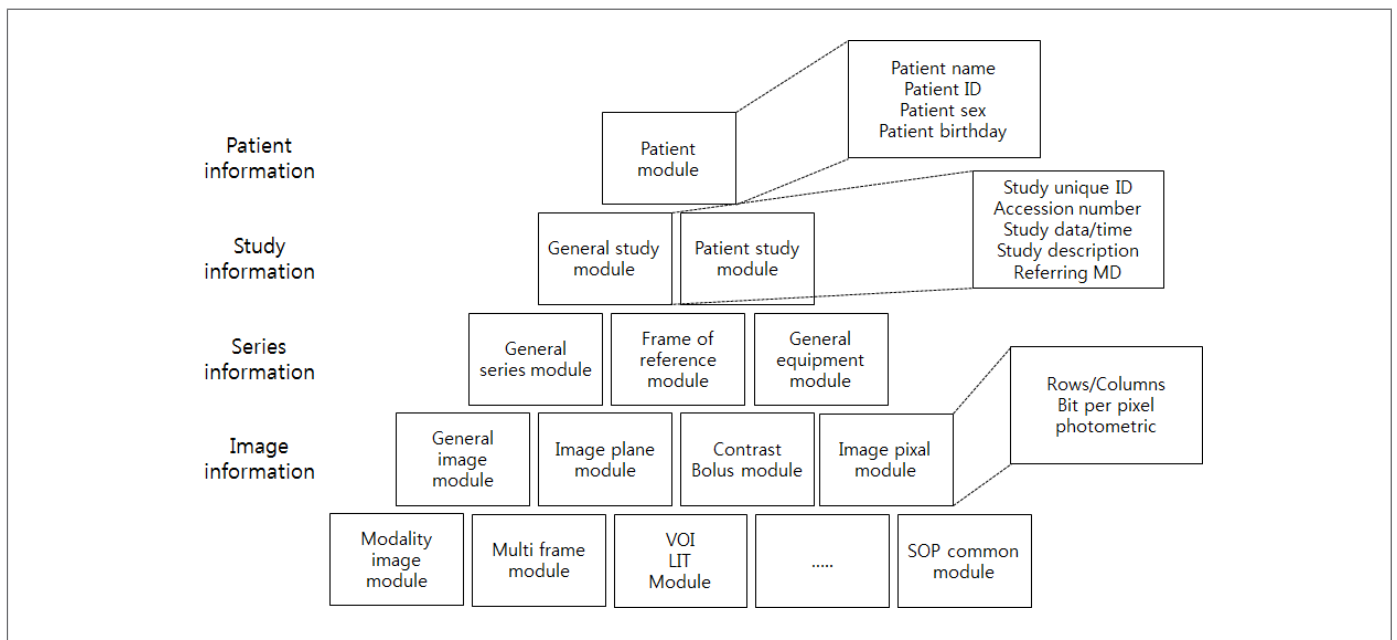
Patient name
Patient ID
Patient sex
Patient birthday

Patient information

Patient module

Study unique ID
Accession number
Study data/time
Study description
Referring MD

Study information

General study module

Patient study module

Series information

General series module

Frame of reference module

General equipment module

Rows/Columns
Bit per pixel
photometric

Image information

General image module

Image plane module

Contrast Bolus module

Image pixal module

Modality image module

Multi frame module

VOI LIT Module

.....

SOP common module